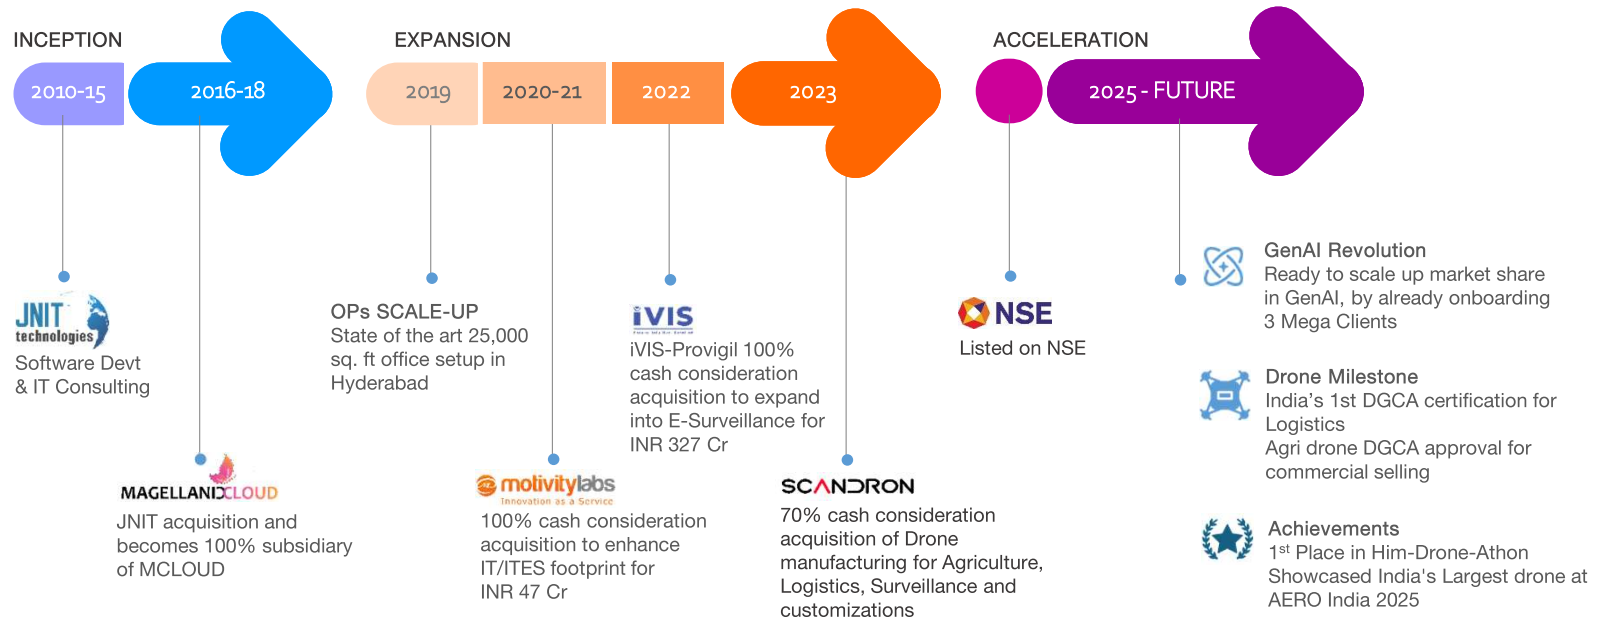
INCEPTION

2010-15

2016-18

EXPANSION

2019

2020-21

2022

2023

ACCELERATION

2025 - FUTURE

JNIT technologies

Software Devt & IT Consulting

MAGELLANIC CLOUD

JNIT acquisition and becomes 100% subsidiary of MCLOUD

OPs SCALE-UP
State of the art 25,000 sq. ft office setup in Hyderabad

motivitylabs
Innovation as a Service

100% cash consideration acquisition to enhance IT/ITES footprint for INR 47 Cr

iVIS

iVIS-Provigil 100% cash consideration acquisition to expand into E-Surveillance for INR 327 Cr

SCANDRON

70% cash consideration acquisition of Drone manufacturing for Agriculture, Logistics, Surveillance and customizations

NSE

Listed on NSE

GenAI Revolution
Ready to scale up market share in GenAI, by already onboarding 3 Mega Clients

Drone Milestone
India's 1st DGCA certification for Logistics
Agri drone DGCA approval for commercial selling

Achievements
1$^{st}$ Place in Him-Drone-Athon
Showcased India's Largest drone at AERO India 2025